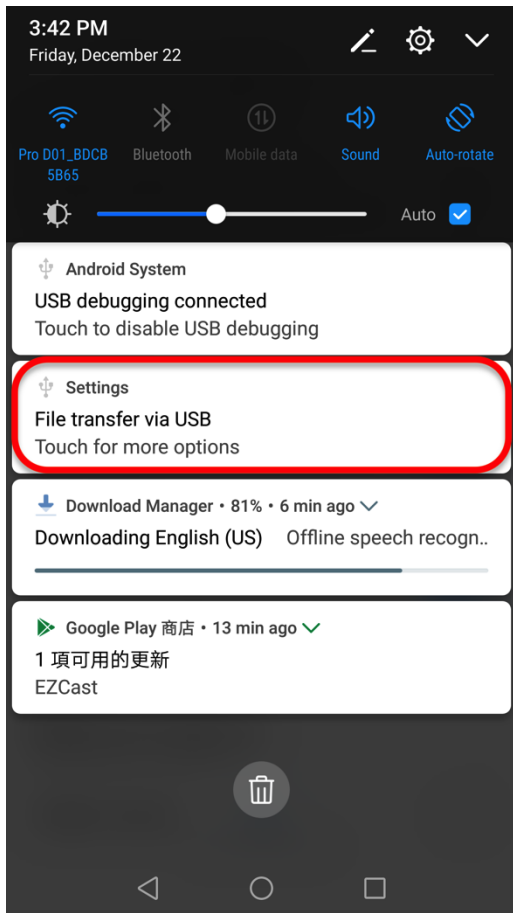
3:42 PM
Friday, December 22

Pro D01_BDCB 5B65
Bluetooth
Mobile data
Sound
Auto-rotate

Auto

Android System
USB debugging connected
Touch to disable USB debugging

Settings
File transfer via USB
Touch for more options

Download Manager • 81% • 6 min ago
Downloading English (US) Offline speech recogn..

Google Play 商店 • 13 min ago
1 項可用的更新
EZCast